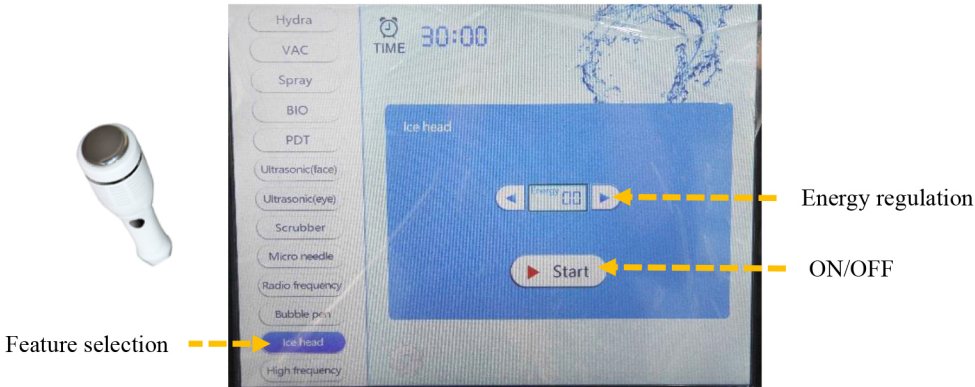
Hydra
VAC
Spray
BIO
PDT
Ultrasonic(face)
Ultrasonic(eye)
Scrubber
Micro needle
Radio frequency
Bubble pen
Ice head
High frequency

TIME 30:00

Ice head

Energy
00

Start

Energy regulation

ON/OFF

Feature selection